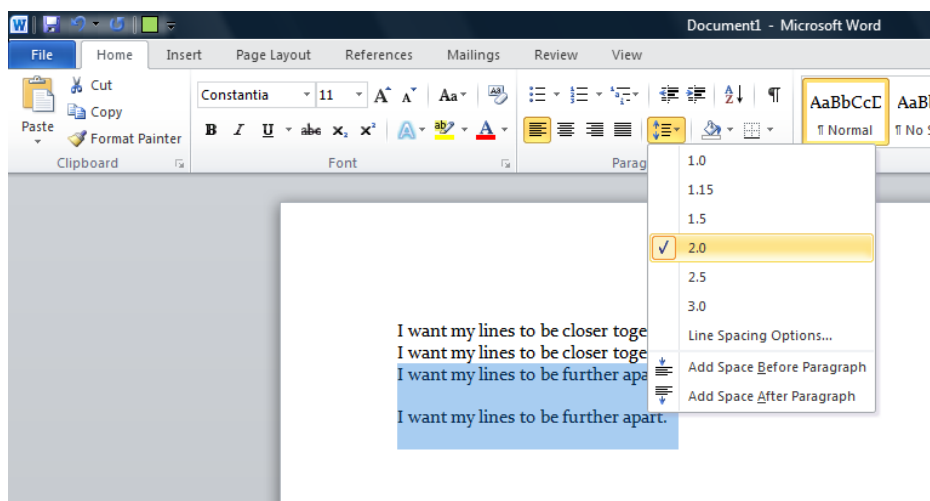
Document1 - Microsoft Word

File | Home | Insert | Page Layout | References | Mailings | Review | View

Paste
Cut
Copy
Format Painter
Clipboard

Constantia
11
Font

Parag

AaBbCcD
¶ Normal
AaBl
¶ No S

1.0
1.15
1.5
2.0
2.5
3.0
Line Spacing Options...
Add Space Before Paragraph
Add Space After Paragraph

I want my lines to be closer toge
I want my lines to be closer toge
I want my lines to be further apa

I want my lines to be further apart.